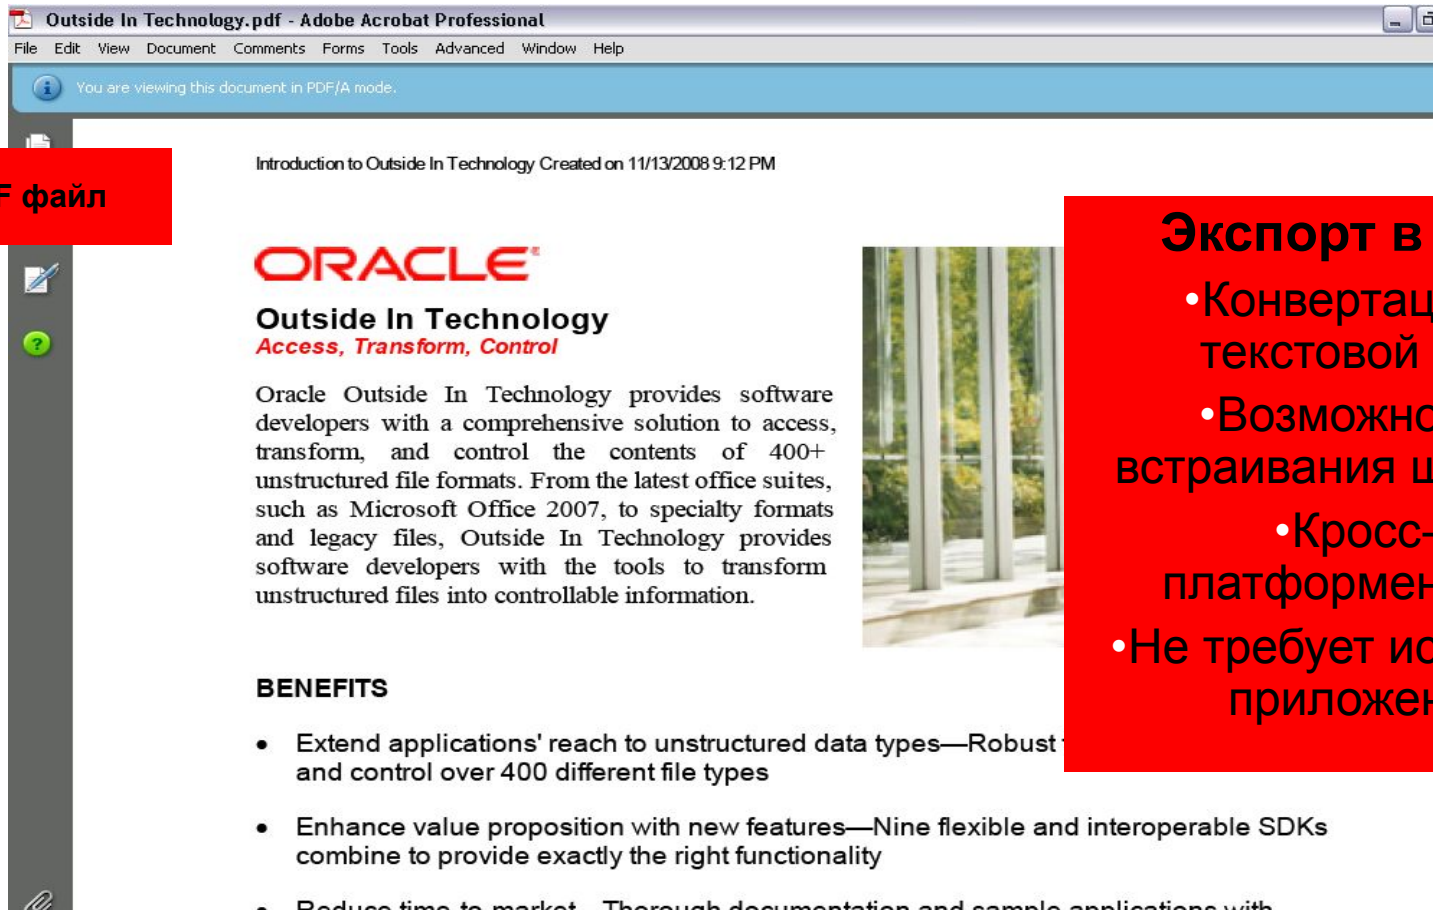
Outside In Technology.pdf - Adobe Acrobat Professional

File Edit View Document Comments Forms Tools Advanced Window Help

You are viewing this document in PDF/A mode.

F файл

Introduction to Outside In Technology Created on 11/13/2008 9:12 PM

ORACLE

Outside In Technology
Access, Transform, Control

Oracle Outside In Technology provides software developers with a comprehensive solution to access, transform, and control the contents of 400+ unstructured file formats. From the latest office suites, such as Microsoft Office 2007, to specialty formats and legacy files, Outside In Technology provides software developers with the tools to transform unstructured files into controllable information.

Экспорт в
•Конвертац
текстовой
•Возможно
встраивания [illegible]
•Кросс-
платформен
•Не требует ис
приложен

BENEFITS

• Extend applications' reach to unstructured data types—Robust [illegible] and control over 400 different file types

• Enhance value proposition with new features—Nine flexible and interoperable SDKs combine to provide exactly the right functionality

• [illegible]